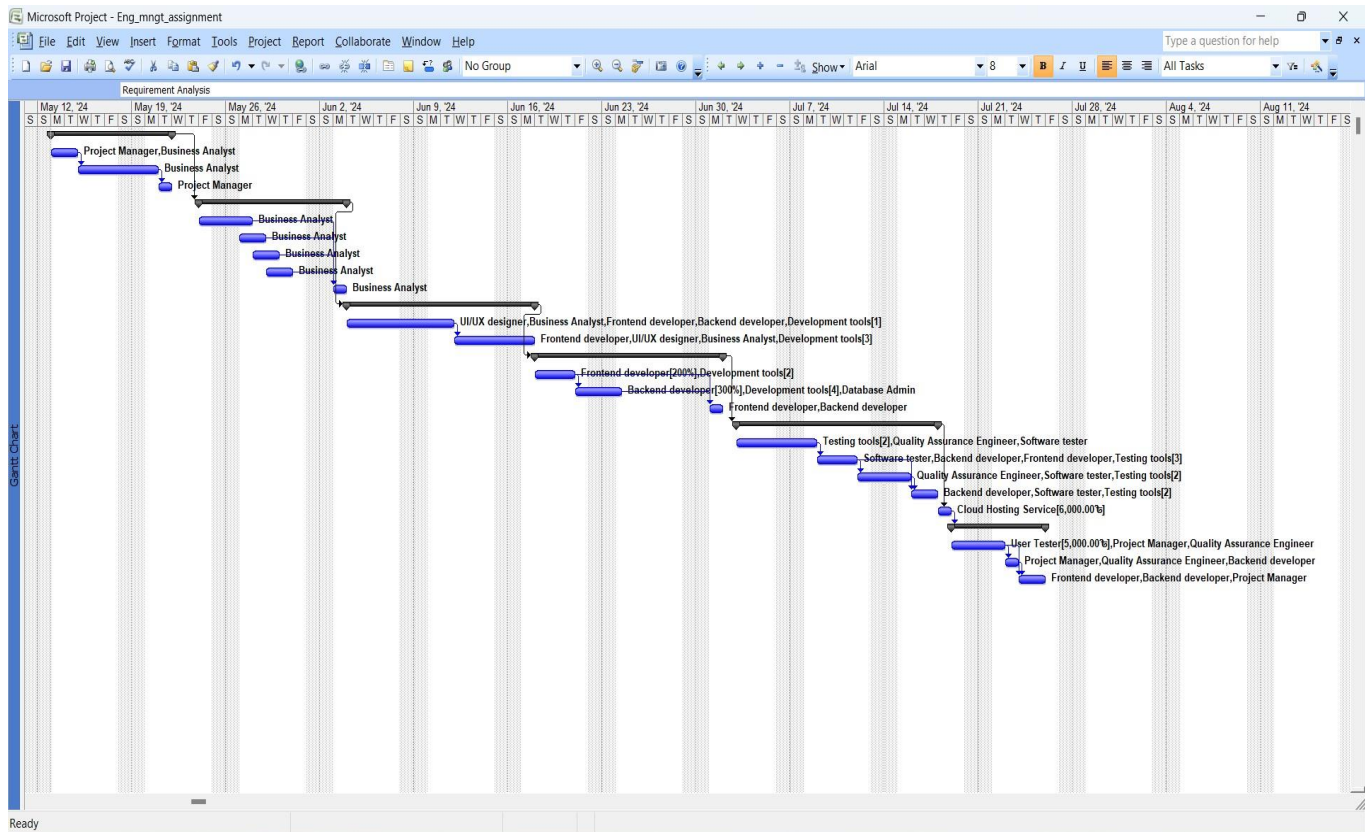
Microsoft Project - Eng_mngt_assignment

File Edit View Insert Format Tools Project Report Collaborate Window Help

Type a question for help

No Group

Show▾ Arial

8

B I U

All Tasks

Requirement Analysis

May 12, '24 May 19, '24 May 26, '24 Jun 2, '24 Jun 9, '24 Jun 16, '24 Jun 23, '24 Jun 30, '24 Jul 7, '24 Jul 14, '24 Jul 21, '24 Jul 28, '24 Aug 4, '24 Aug 11, '24

S S M T W T F S S M T W T F S S M T W T F S S M T W T F S S M T W T F S S M T W T F S S M T W T F S S M T W T F S S M T W T F S S M T W T F S S M T W T F S S M T W T F S S M T W T F S S M T W T F S

Gantt Chart

Project Manager,Business Analyst

Business Analyst

Project Manager

Business Analyst

Business Analyst

Business Analyst

Business Analyst

Business Analyst

UI/UX designer,Business Analyst,Frontend developer,Backend developer,Development tools[1]

Frontend developer,UI/UX designer,Business Analyst,Development tools[3]

Frontend developer[200%],Development tools[2]

Backend developer[300%],Development tools[4],Database Admin

Frontend developer,Backend developer

Testing tools[2],Quality Assurance Engineer,Software tester

Software tester,Backend developer,Frontend developer,Testing tools[3]

Quality Assurance Engineer,Software tester,Testing tools[2]

Backend developer,Software tester,Testing tools[2]

Cloud Hosting Service[6,000.00৳]

User Tester[5,000.00৳],Project Manager,Quality Assurance Engineer

Project Manager,Quality Assurance Engineer,Backend developer

Frontend developer,Backend developer,Project Manager

Ready